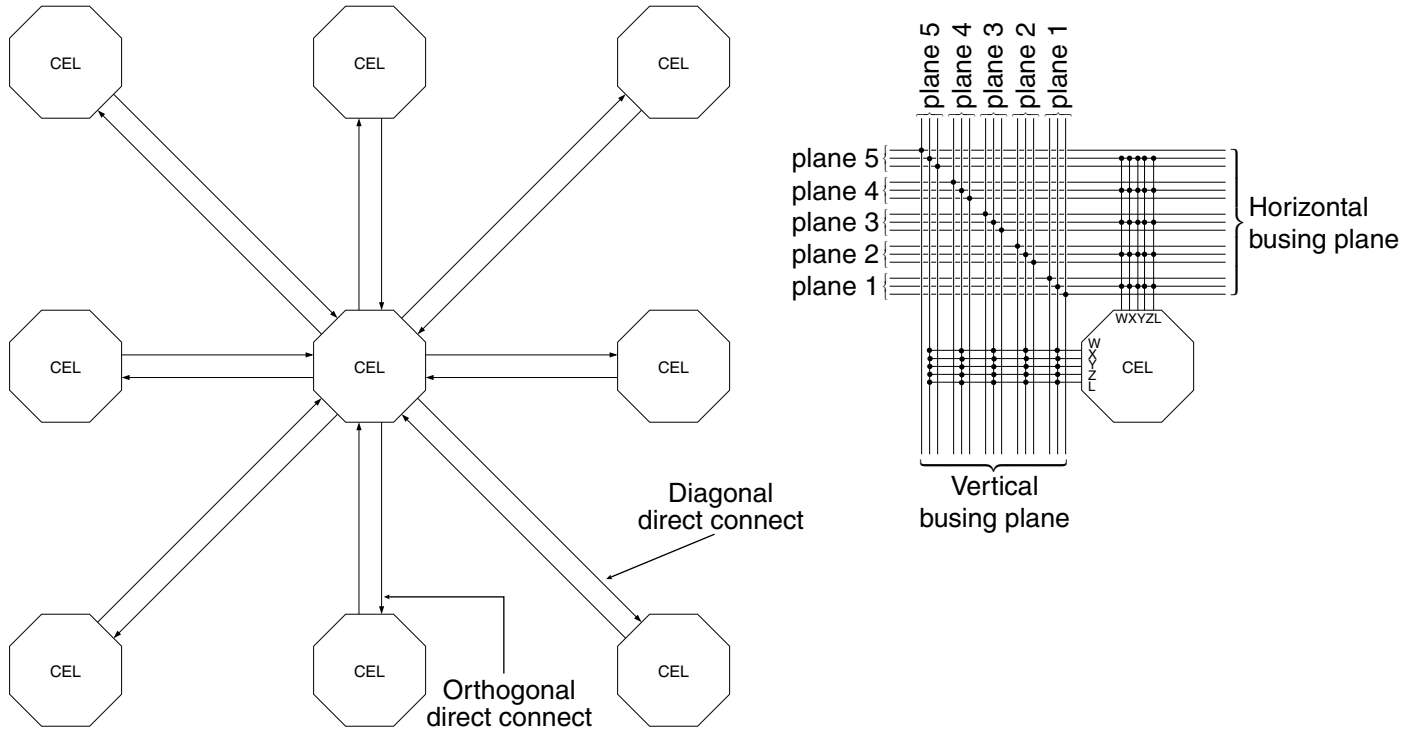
CEL

CEL

CEL

CEL

CEL

CEL

CEL

CEL

CEL

Diagonal direct connect

Orthogonal direct connect

plane 5 plane 4 plane 3 plane 2 plane 1

plane 5

plane 4

plane 3

plane 2

plane 1

Horizontal busing plane

WXYZL

W X Y Z L

CEL

Vertical busing plane